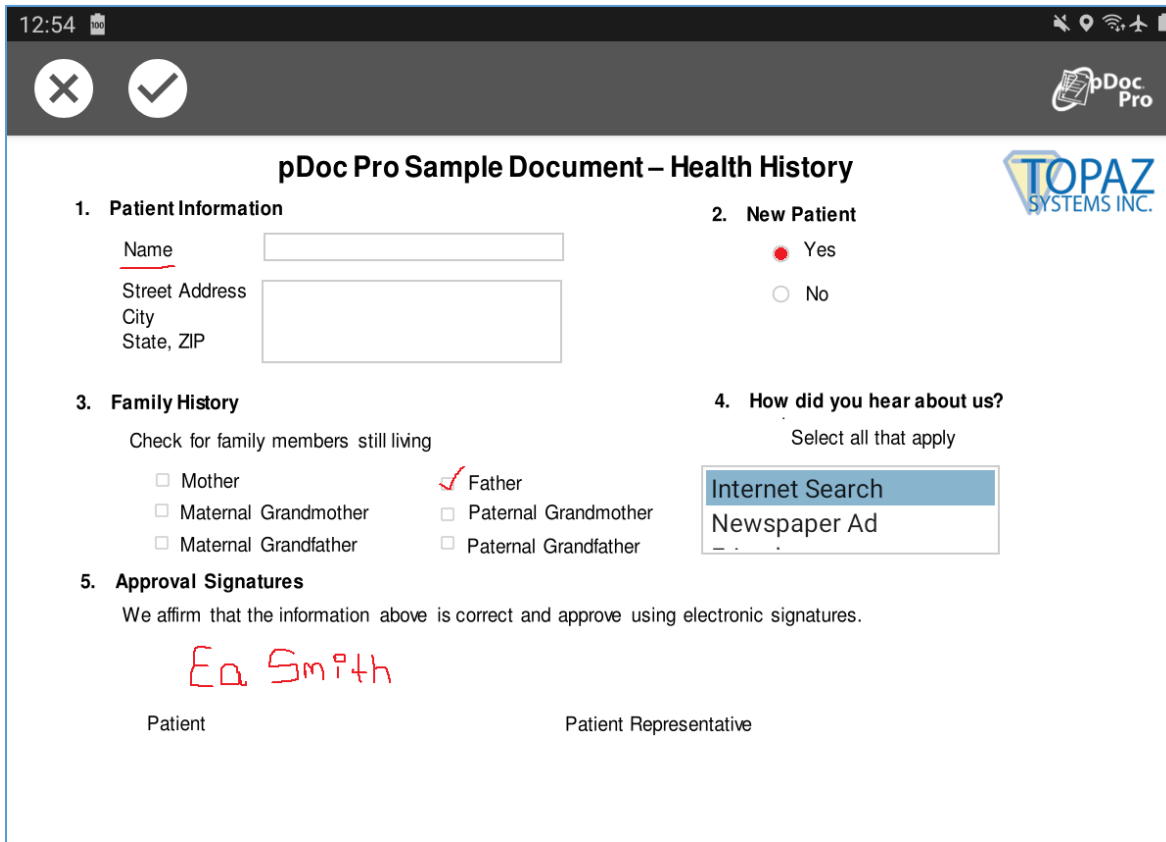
12:54 100

pDoc Pro

pDoc Pro Sample Document – Health History

TOPAZ SYSTEMS INC.

1. Patient Information

Name

Street Address
City
State, ZIP

2. New Patient

Yes

No

3. Family History

Check for family members still living

Mother

Maternal Grandmother

Maternal Grandfather

Father

Paternal Grandmother

Paternal Grandfather

4. How did you hear about us?

Select all that apply

Internet Search

Newspaper Ad

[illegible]

5. Approval Signatures

We affirm that the information above is correct and approve using electronic signatures.

Ed Smith

Patient

Patient Representative